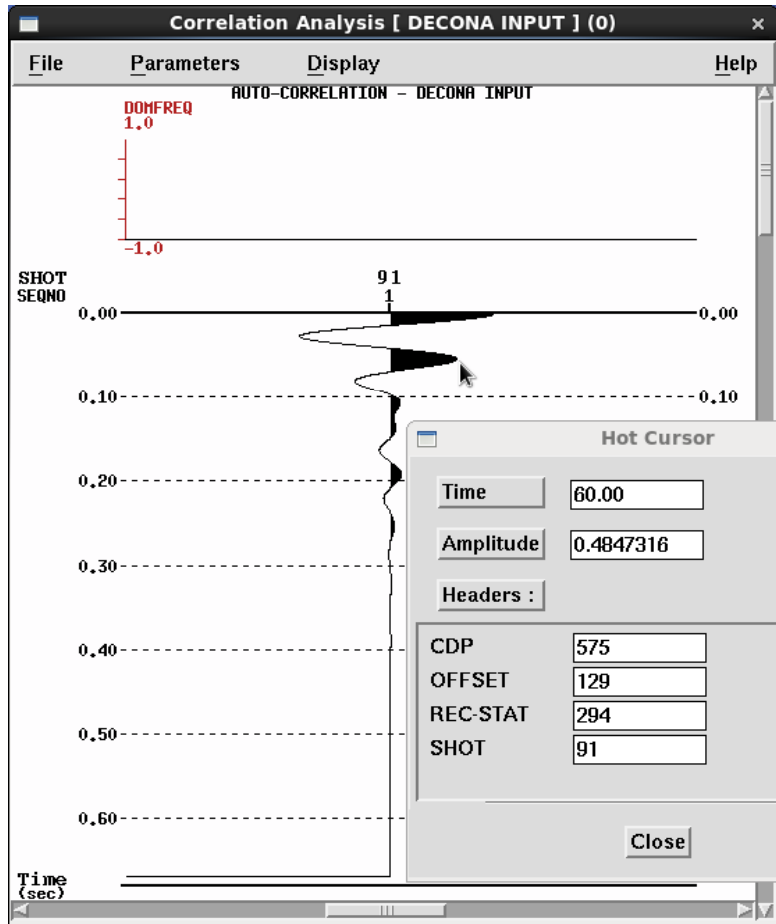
Correlation Analysis [ DECONA INPUT ] (0)

File Parameters Display Help

AUTO-CORRELATION - DECONA INPUT

DOMFREQ
1.0

-1.0

SHOT
SEQNO

91
1

0.00 0.00
0.10 0.10
0.20
0.30
0.40
0.50
0.60

Time
(sec)

Hot Cursor

Time 60.00
Amplitude 0.4847316
Headers :

CDP 575
OFFSET 129
REC-STAT 294
SHOT 91

Close